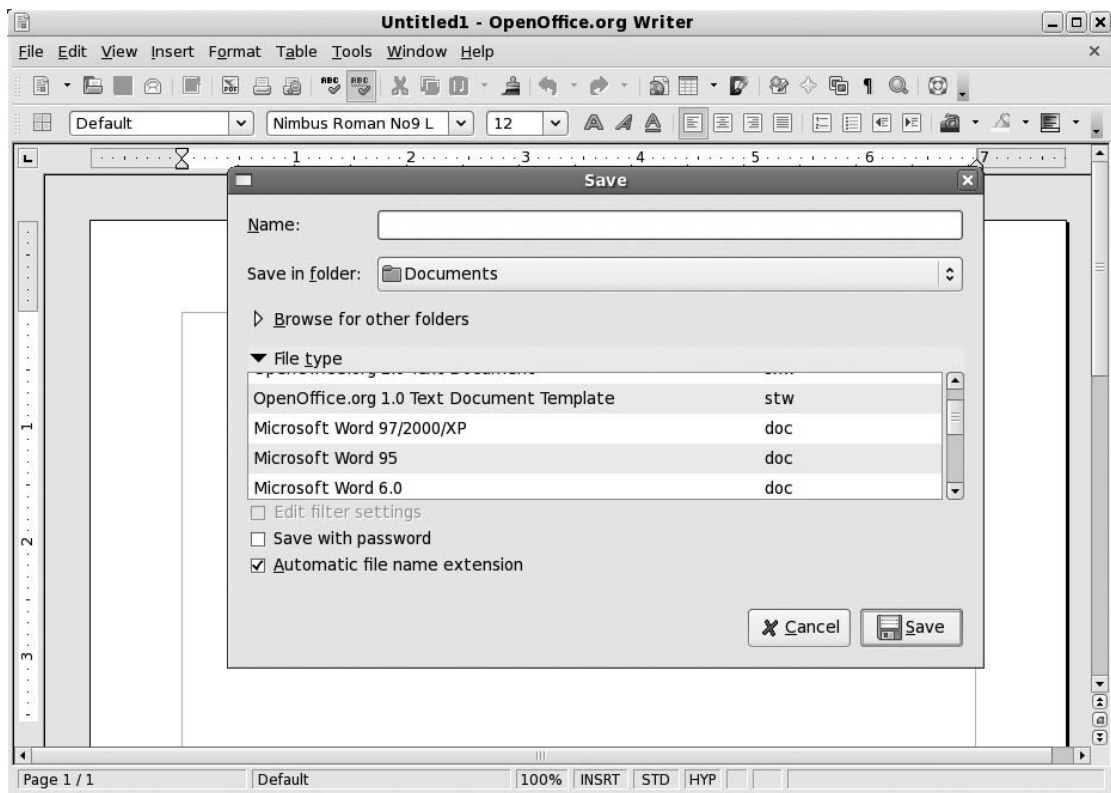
Untitled1 - OpenOffice.org Writer

File Edit View Insert Format Table Tools Window Help

Default | Nimbus Roman No9 L | 12

1 2 3 4 5 6 7

Save

Name:

Save in folder: Documents

▷ Browse for other folders

▼ File type

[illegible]

| | |
|---|---|
| OpenOffice.org 1.0 Text Document Template | stw |
| Microsoft Word 97/2000/XP | doc |
| Microsoft Word 95 | doc |
| Microsoft Word 6.0 | doc |

☐ Edit filter settings
☐ Save with password
☑ Automatic file name extension

Cancel | Save

1 2 3

Page 1 / 1 | Default | 100% | INSRT | STD | HYP